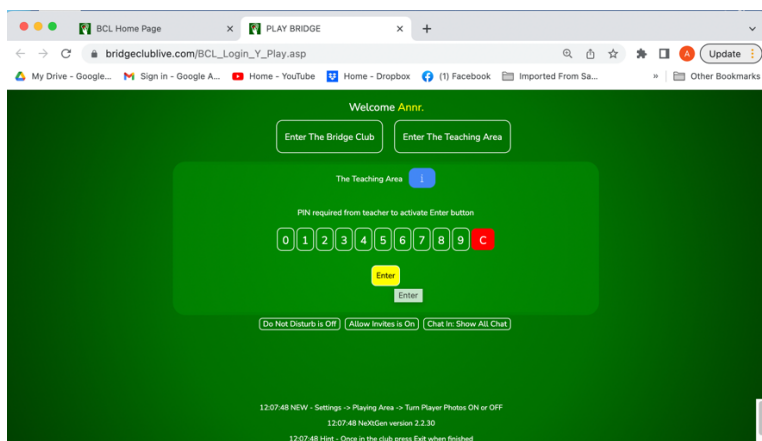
BCL Home Page
PLAY BRIDGE
bridgeclublive.com/BCL_Login_Y_Play.asp
Update
My Drive - Google...
Sign in - Google A...
Home - YouTube
Home - Dropbox
(1) Facebook
Imported From Sa...
»
Other Bookmarks

Welcome Annr.

Enter The Bridge Club
Enter The Teaching Area

The Teaching Area
i

PIN required from teacher to activate Enter button

0 1 2 3 4 5 6 7 8 9 C

Enter
Enter

Do Not Disturb is Off
Allow Invites is On
Chat In: Show All Chat

12:07:48 NEW - Settings -> Playing Area -> Turn Player Photos ON or OFF
12:07:48 NeXtGen version 2.2.30
12:07:48 Hint - Once in the club press Exit when finished